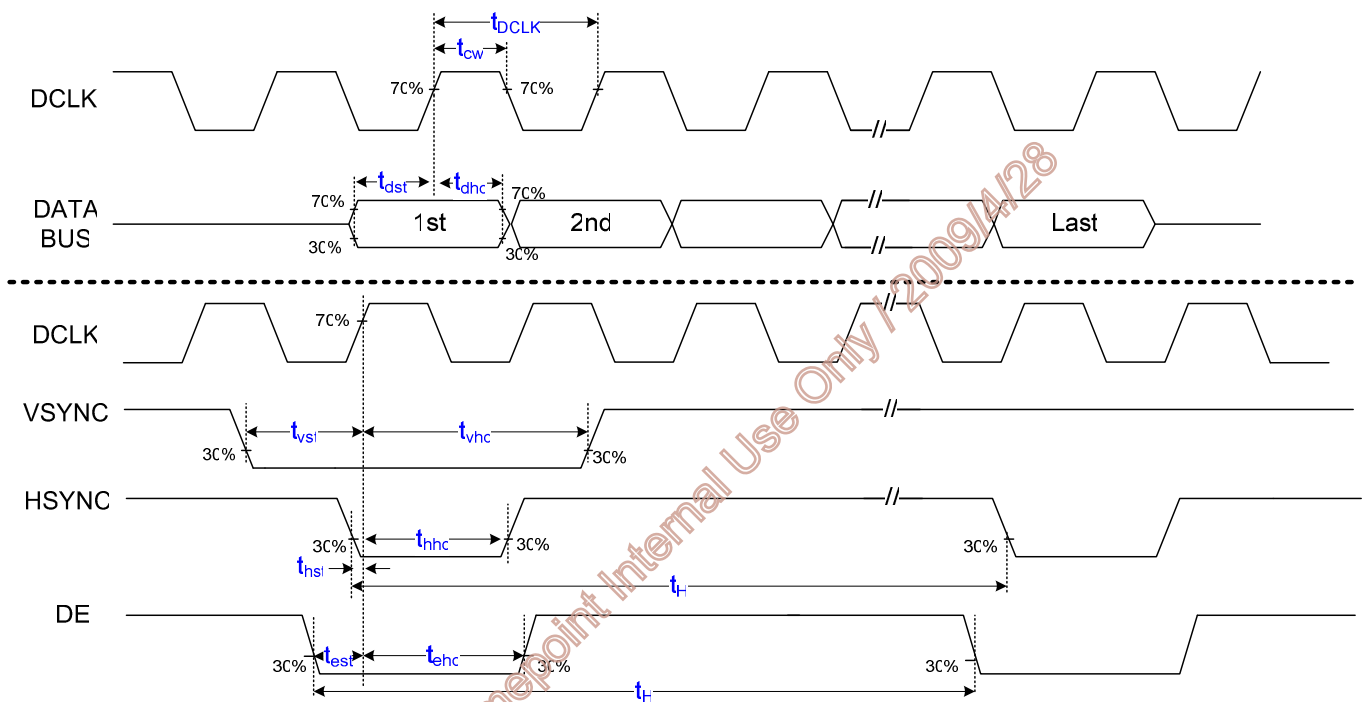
$t_{DCLK}$
$t_{cw}$
DCLK
70%
70%
$t_{dst}$
$t_{dhc}$
70%
DATA BUS
70%
1st
2nd
Last
30%
30%
DCLK
70%
VSYNC
$t_{vst}$
$t_{vhc}$
30%
30%
HSYNC
$t_{hhc}$
30%
30%
30%
$t_{hst}$
$t_H$
DE
$t_{est}$
$t_{ehc}$
30%
30%
30%
$t_H$
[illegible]epoint Internal Use Only / 2009/4/28